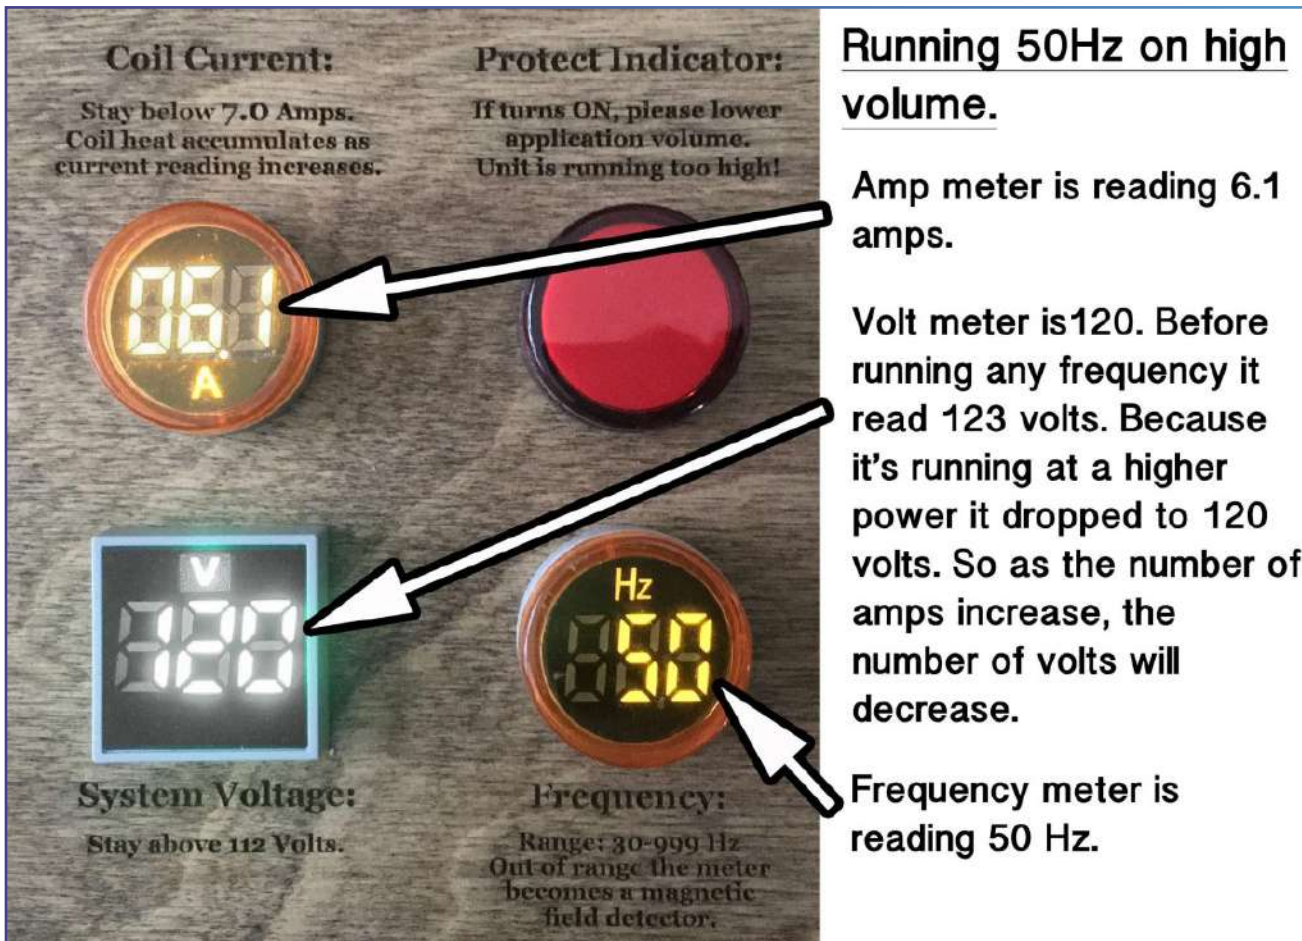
Coil Current:

Stay below 7.0 Amps. Coil heat accumulates as current reading increases.

Protect Indicator:

If turns ON, please lower application volume. Unit is running too high!

06.1

A

V

120

Hz

50

System Voltage:

Stay above 112 Volts.

Frequency:

Range: 30-999 Hz Out of range the meter becomes a magnetic field detector.

Running 50Hz on high volume.

Amp meter is reading 6.1 amps.

Volt meter is120. Before running any frequency it read 123 volts. Because it's running at a higher power it dropped to 120 volts. So as the number of amps increase, the number of volts will decrease.

Frequency meter is reading 50 Hz.